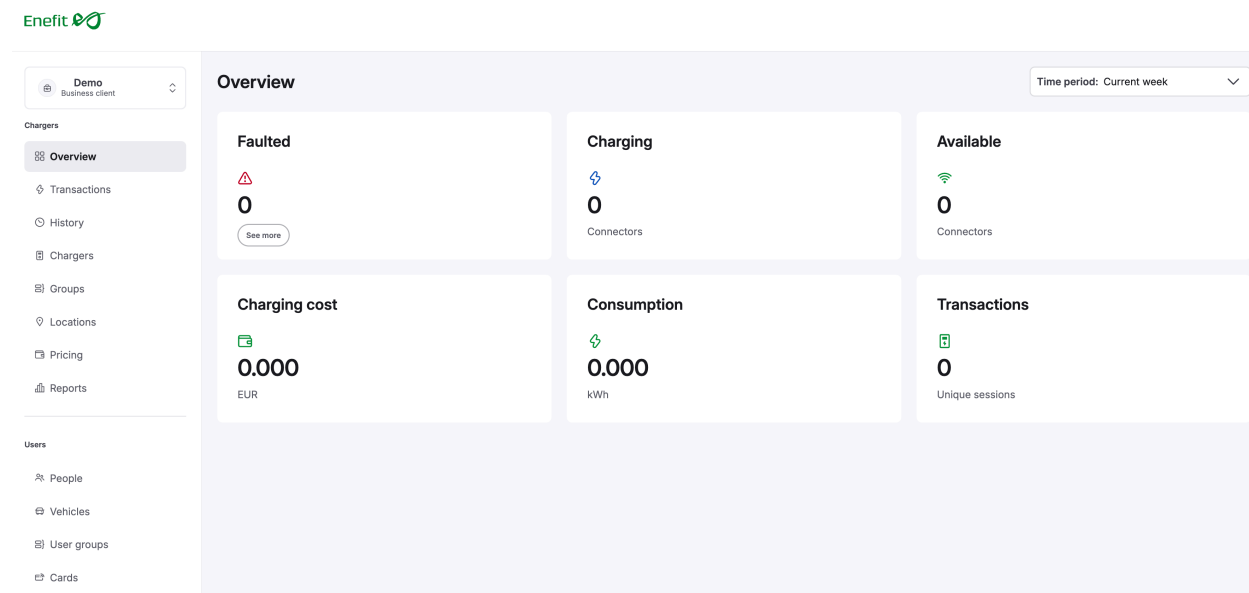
Enefit

Demo
Business client

Chargers

Overview
Transactions
History
Chargers
Groups
Locations
Pricing
Reports

Users

People
Vehicles
User groups
Cards

Overview

Time period: Current week

Faulted
0
See more

Charging
0
Connectors

Available
0
Connectors

Charging cost
0.000
EUR

Consumption
0.000
kWh

Transactions
0
Unique sessions